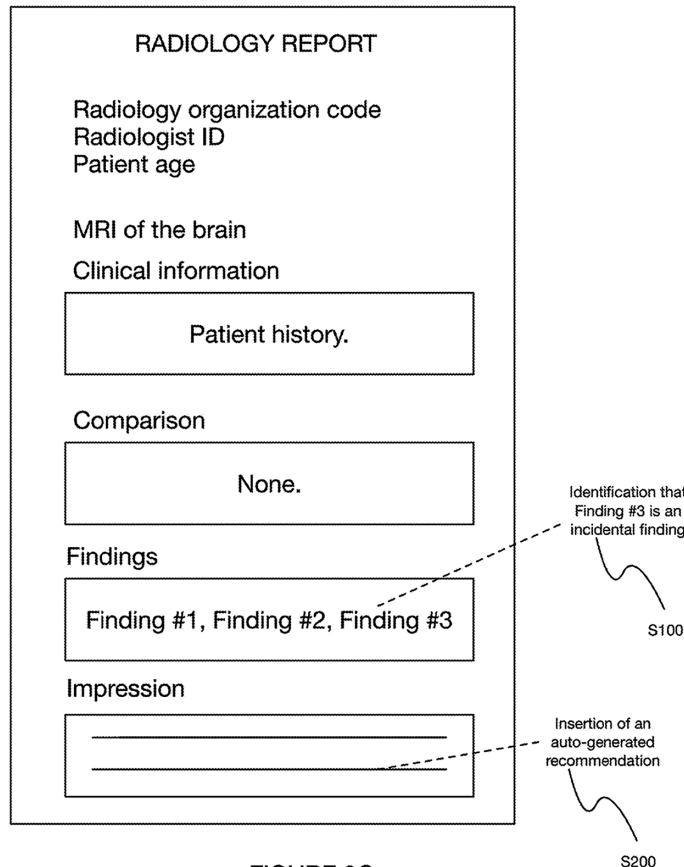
RADIOLOGY REPORT

Radiology organization code
Radiologist ID
Patient age

MRI of the brain

Clinical information

Patient history.

Comparison

None.

Findings

Finding #1, Finding #2, Finding #3

Impression

Identification that Finding #3 is an incidental finding

S100

Insertion of an auto-generated recommendation

S200

FIGURE 2C